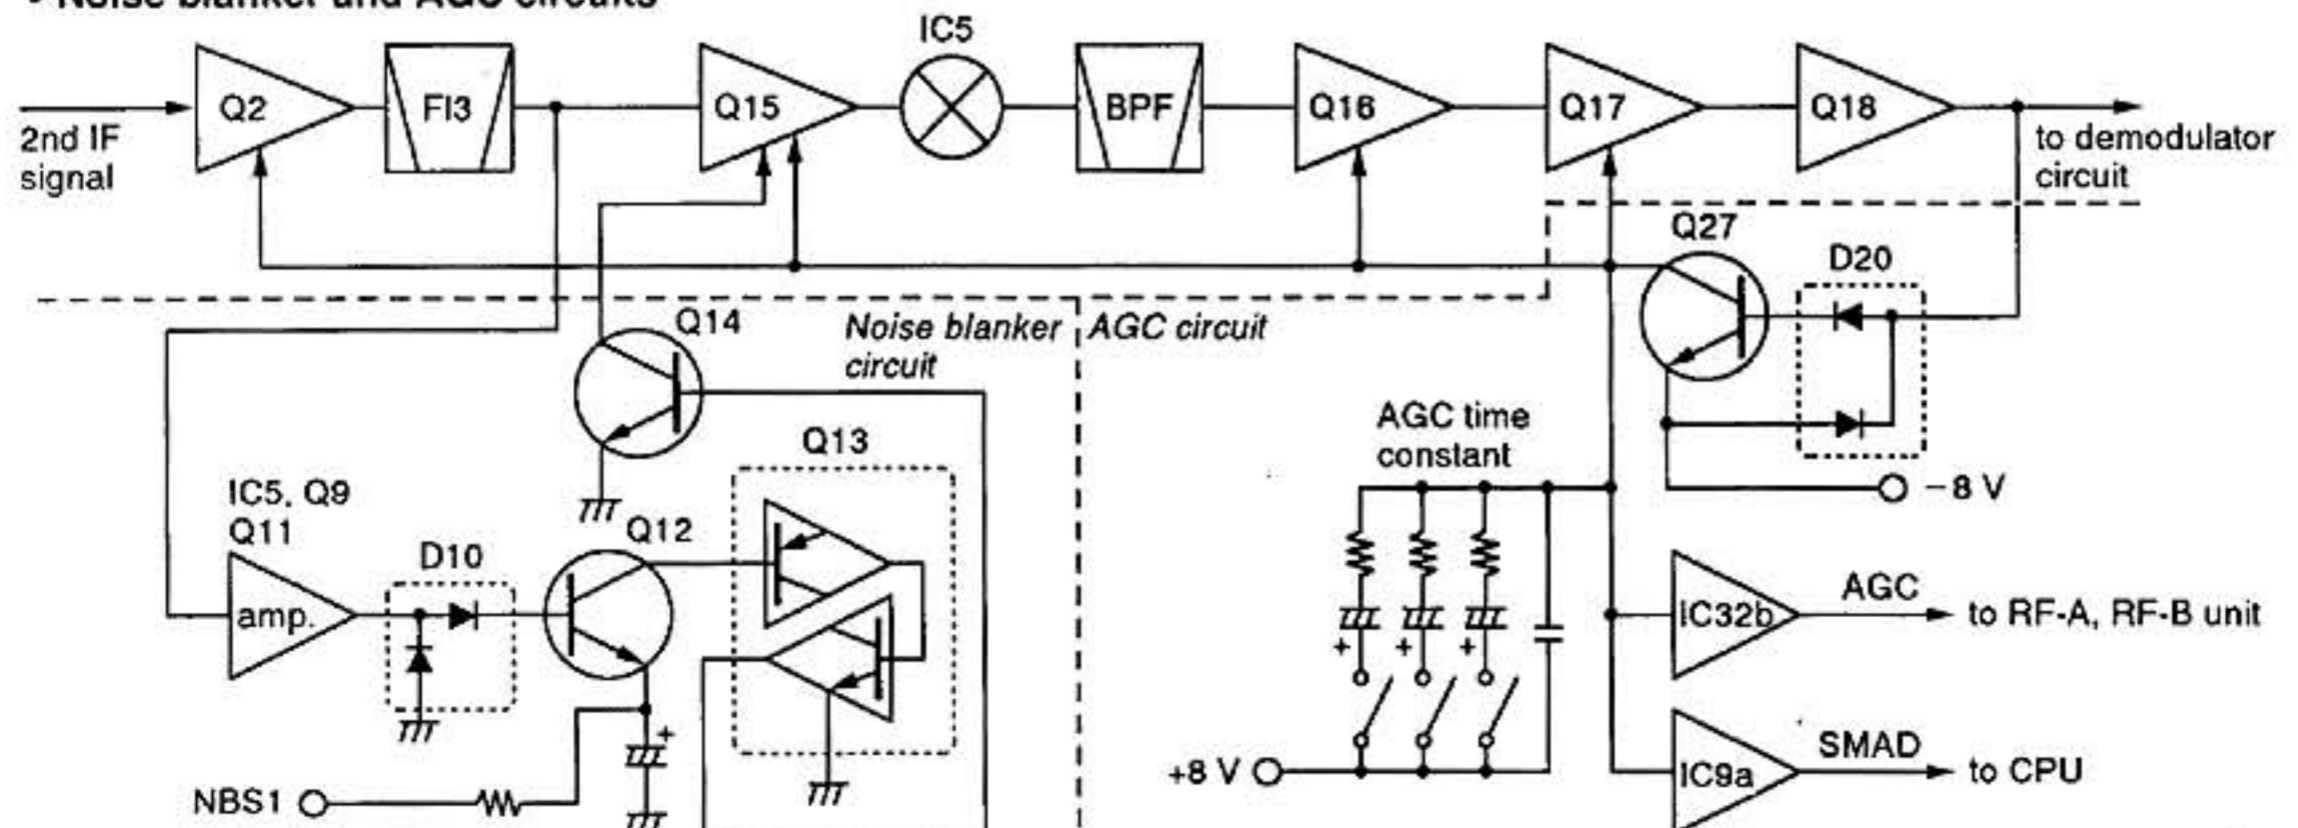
• Noise blanker and AGC circuits

IC5
Q2
FI3
Q15
BPF
Q16
Q17
Q18
2nd IF signal
to demodulator circuit
Q27
D20
Q14
Noise blanker circuit
AGC circuit
Q13
AGC time constant
IC5, Q9 Q11
D10
Q12
amp.
−8 V
IC32b
AGC
to RF-A, RF-B unit
+8 V
IC9a
SMAD
to CPU
NBS1